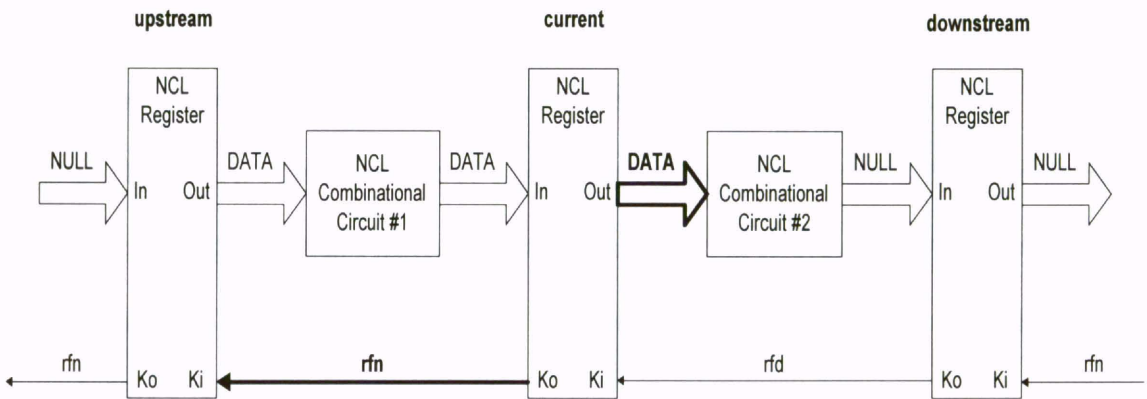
upstream

current

downstream

NCL Register

NULL

In

Out

DATA

NCL Combinational Circuit #1

DATA

NCL Register

In

Out

DATA

NCL Combinational Circuit #2

NULL

NCL Register

In

Out

NULL

rfn

Ko

Ki

rfn

Ko

Ki

rfd

Ko

Ki

rfn